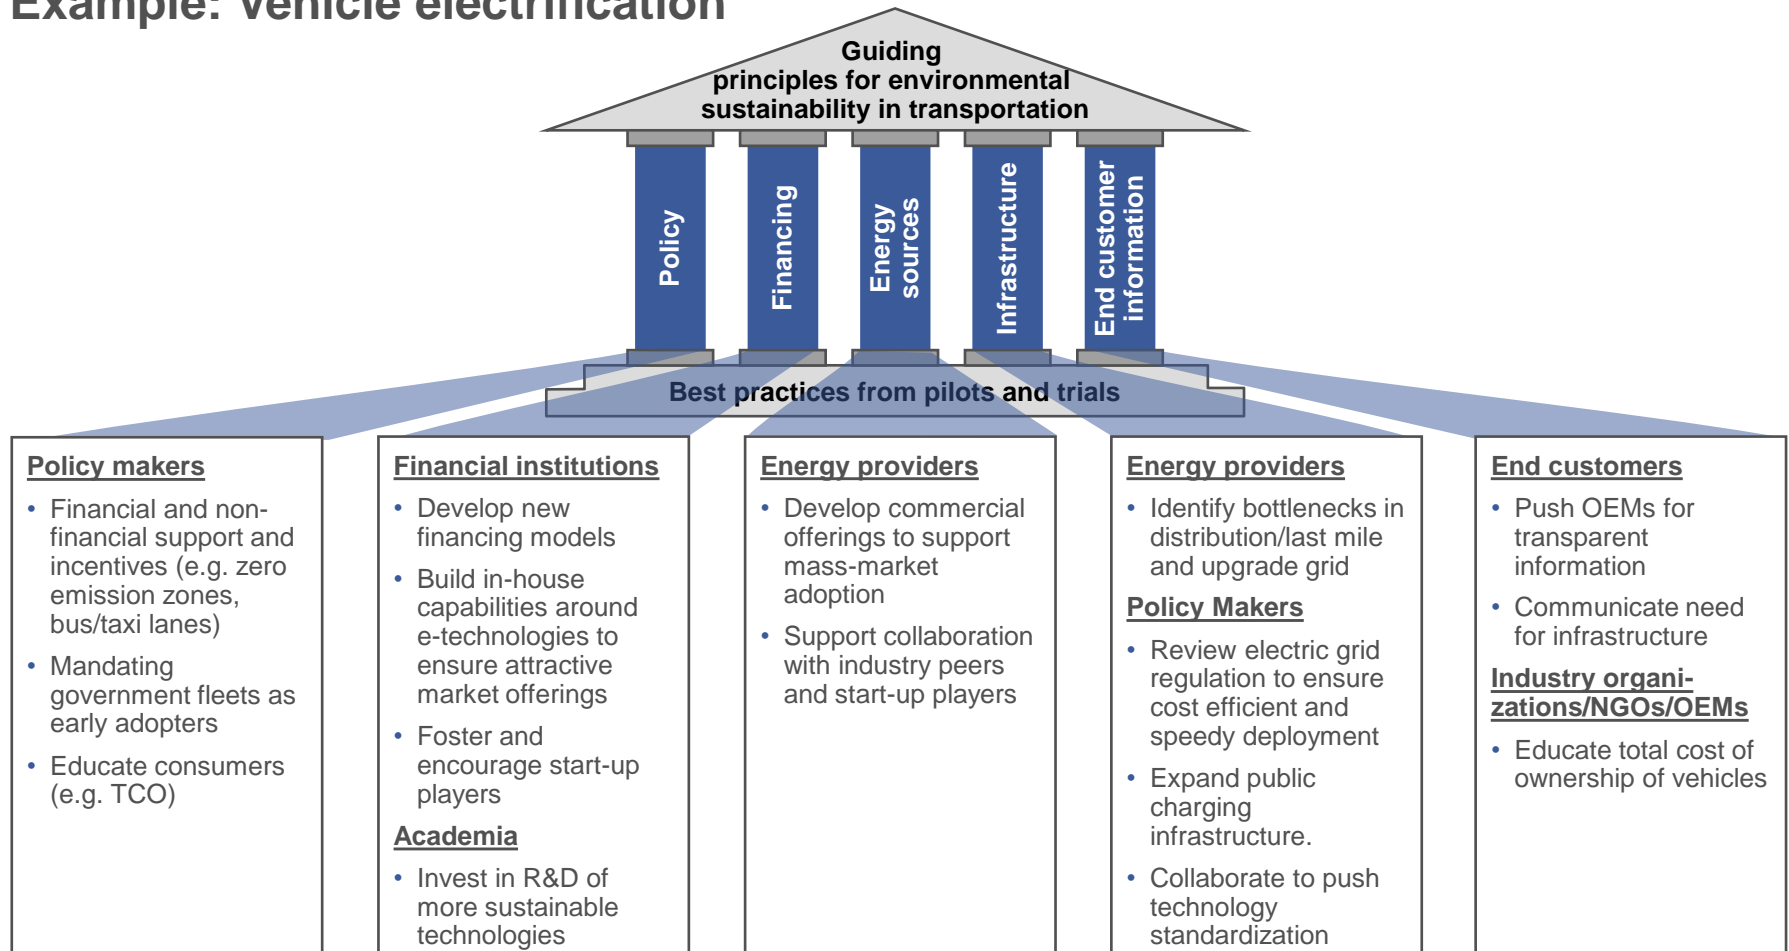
Example: Vehicle electrification

Guiding principles for environmental sustainability in transportation

Policy

Financing

Energy sources

Infrastructure

End customer information

Best practices from pilots and trials

Policy makers
• Financial and non-financial support and incentives (e.g. zero emission zones, bus/taxi lanes)
• Mandating government fleets as early adopters
• Educate consumers (e.g. TCO)

Financial institutions
• Develop new financing models
• Build in-house capabilities around e-technologies to ensure attractive market offerings
• Foster and encourage start-up players

Academia
• Invest in R&D of more sustainable technologies

Energy providers
• Develop commercial offerings to support mass-market adoption
• Support collaboration with industry peers and start-up players

Energy providers
• Identify bottlenecks in distribution/last mile and upgrade grid

Policy Makers
• Review electric grid regulation to ensure cost efficient and speedy deployment
• Expand public charging infrastructure.
• Collaborate to push technology standardization

End customers
• Push OEMs for transparent information
• Communicate need for infrastructure

Industry organizations/NGOs/OEMs
• Educate total cost of ownership of vehicles